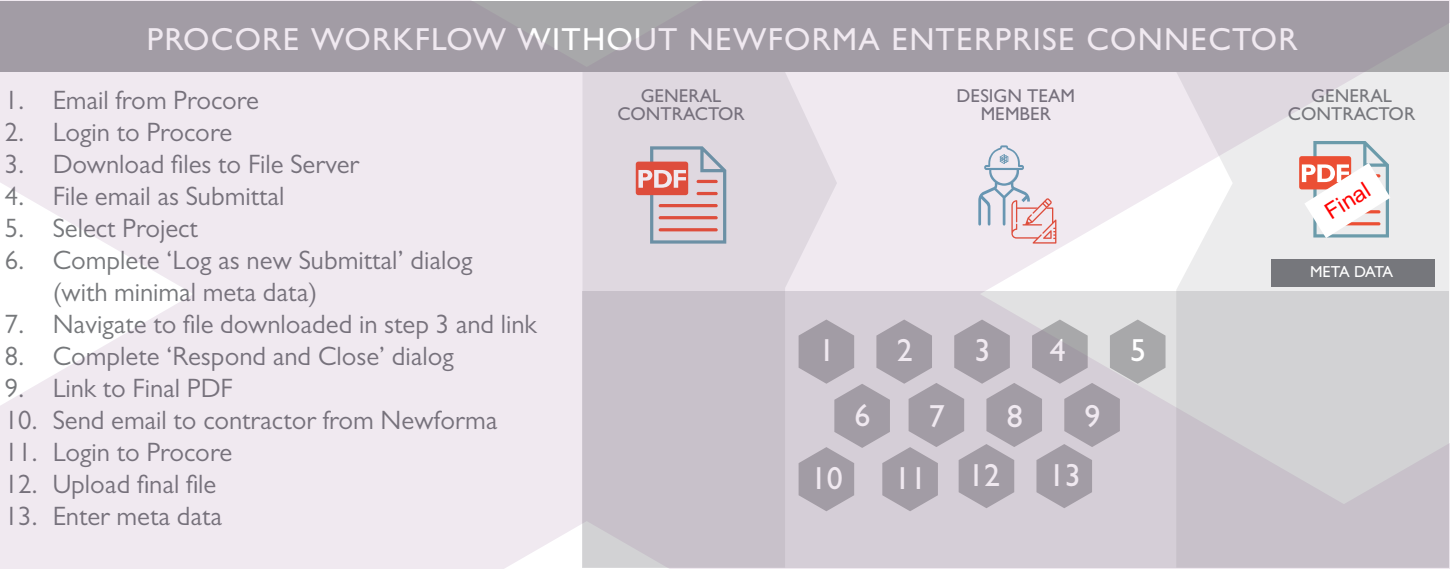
PROCORE WORKFLOW WITHOUT NEWFORMA ENTERPRISE CONNECTOR

1. Email from Procore
2. Login to Procore
3. Download files to File Server
4. File email as Submittal
5. Select Project
6. Complete 'Log as new Submittal' dialog (with minimal meta data)
7. Navigate to file downloaded in step 3 and link
8. Complete 'Respond and Close' dialog
9. Link to Final PDF
10. Send email to contractor from Newforma
11. Login to Procore
12. Upload final file
13. Enter meta data

GENERAL CONTRACTOR

PDF

DESIGN TEAM MEMBER

GENERAL CONTRACTOR

PDF

Final

META DATA

1 2 3 4 5
6 7 8 9
10 11 12 13